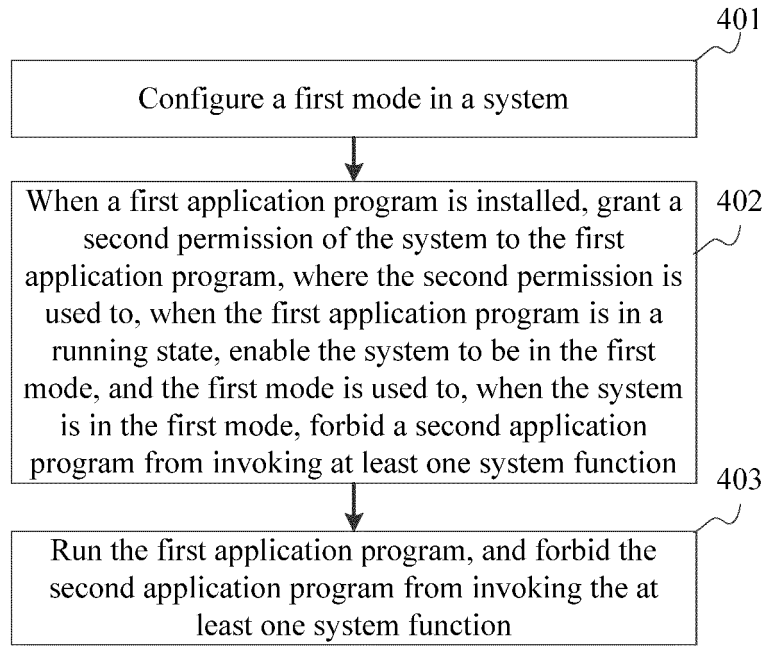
401

Configure a first mode in a system

402

When a first application program is installed, grant a second permission of the system to the first application program, where the second permission is used to, when the first application program is in a running state, enable the system to be in the first mode, and the first mode is used to, when the system is in the first mode, forbid a second application program from invoking at least one system function

403

Run the first application program, and forbid the second application program from invoking the at least one system function